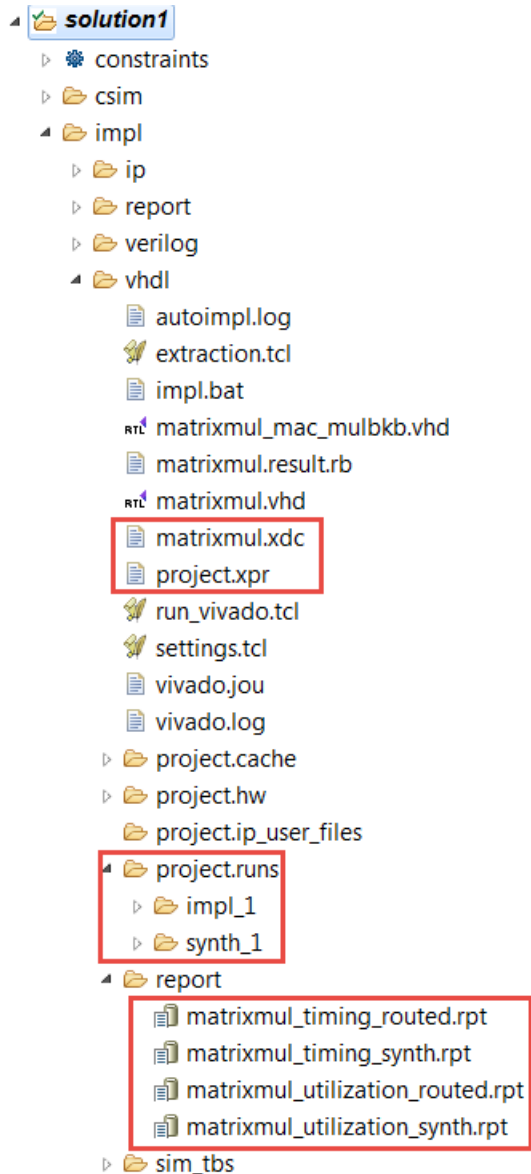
solution1
constraints
csim
impl
ip
report
verilog
vhdl
autoimpl.log
extraction.tcl
impl.bat
RTL matrixmul_mac_mulbkb.vhd
matrixmul.result.rb
RTL matrixmul.vhd
matrixmul.xdc
project.xpr
run_vivado.tcl
settings.tcl
vivado.jou
vivado.log
project.cache
project.hw
project.ip_user_files
project.runs
impl_1
synth_1
report
matrixmul_timing_routed.rpt
matrixmul_timing_synth.rpt
matrixmul_utilization_routed.rpt
matrixmul_utilization_synth.rpt
sim_tbs